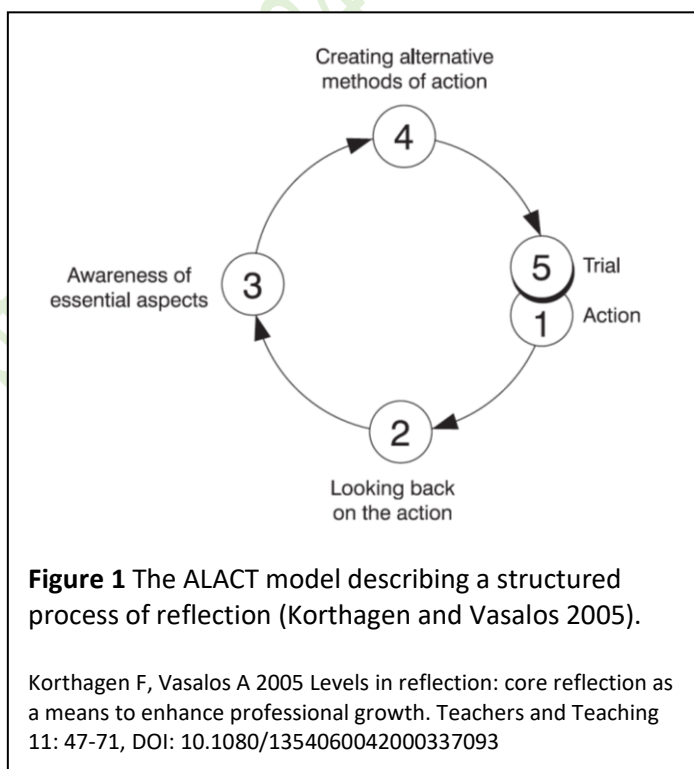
Creating alternative methods of action

4

5 Trial

1 Action

2

Looking back on the action

3

Awareness of essential aspects

**Figure 1** The ALACT model describing a structured process of reflection (Korthagen and Vasalos 2005).

Korthagen F, Vasalos A 2005 Levels in reflection: core reflection as a means to enhance professional growth. Teachers and Teaching 11: 47-71, DOI: 10.1080/1354060042000337093